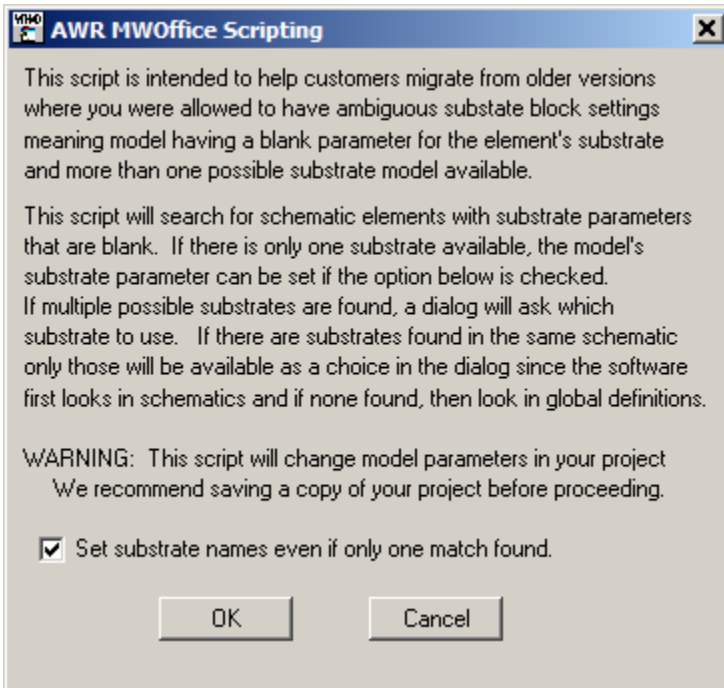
AWR MWOffice Scripting

This script is intended to help customers migrate from older versions where you were allowed to have ambiguous substate block settings meaning model having a blank parameter for the element's substrate and more than one possible substrate model available.

This script will search for schematic elements with substrate parameters that are blank. If there is only one substrate available, the model's substrate parameter can be set if the option below is checked.
If multiple possible substrates are found, a dialog will ask which substrate to use. If there are substrates found in the same schematic only those will be available as a choice in the dialog since the software first looks in schematics and if none found, then look in global definitions.

WARNING: This script will change model parameters in your project
We recommend saving a copy of your project before proceeding.

Set substrate names even if only one match found.

OK

Cancel